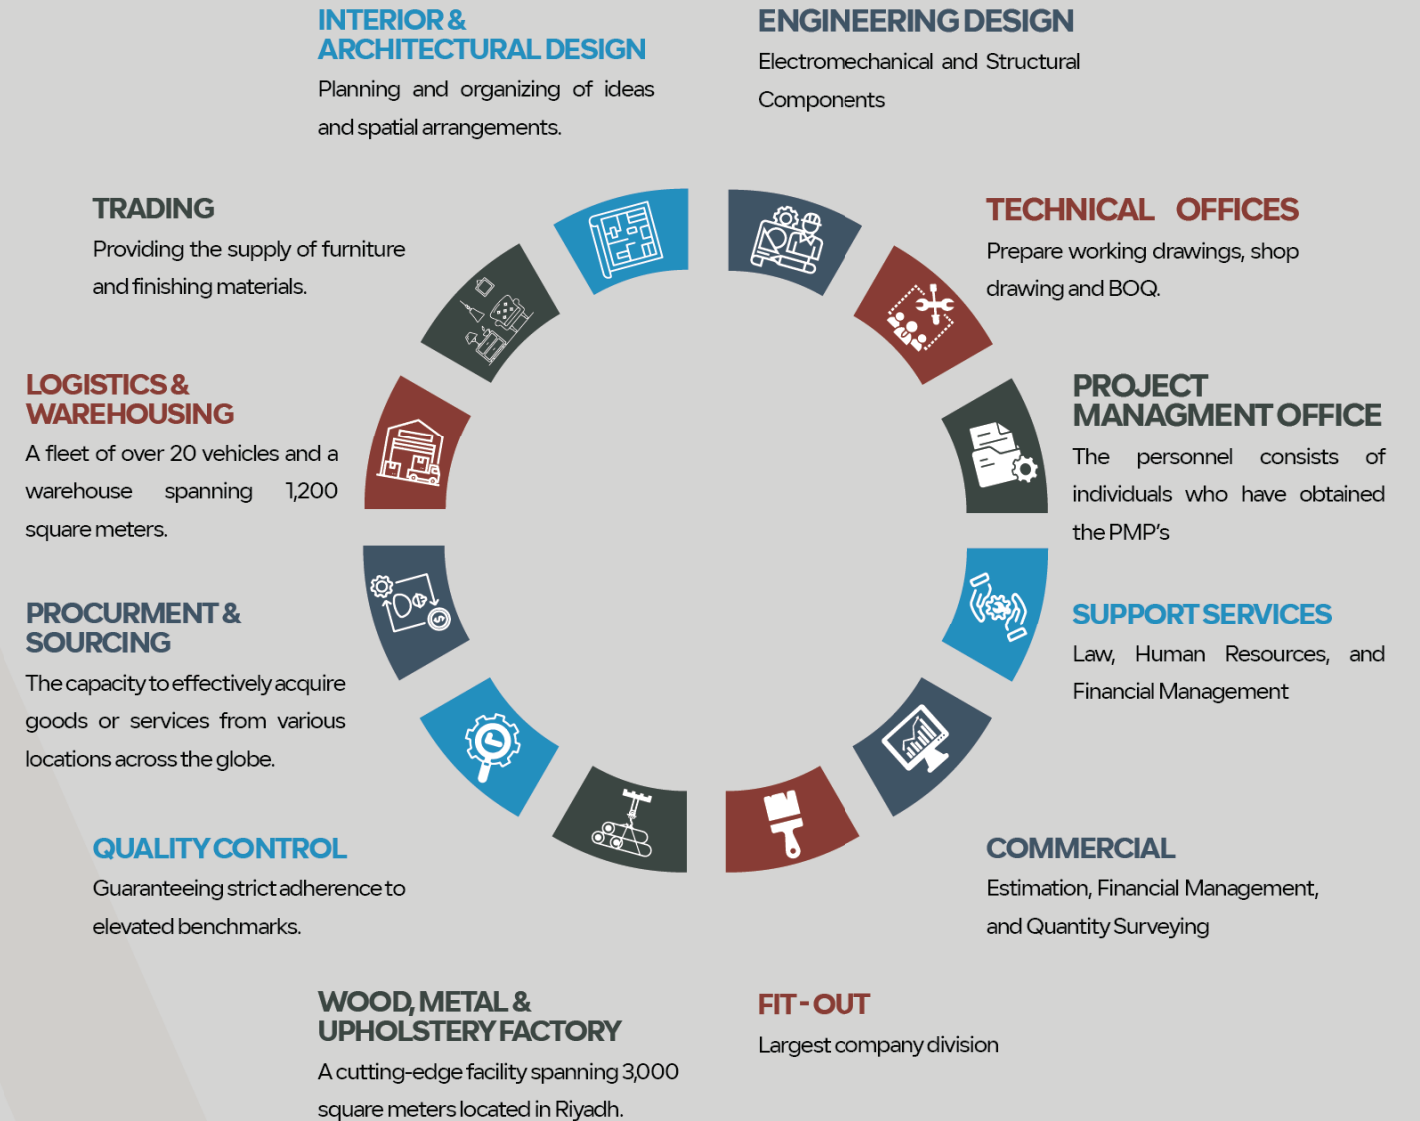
INTERIOR & ARCHITECTURAL DESIGN
Planning and organizing of ideas and spatial arrangements.

ENGINEERING DESIGN
Electromechanical and Structural Components

TRADING
Providing the supply of furniture and finishing materials.

TECHNICAL OFFICES
Prepare working drawings, shop drawing and BOQ.

LOGISTICS & WAREHOUSING
A fleet of over 20 vehicles and a warehouse spanning 1,200 square meters.

PROJECT MANAGMENT OFFICE
The personnel consists of individuals who have obtained the PMP's

PROCURMENT & SOURCING
The capacity to effectively acquire goods or services from various locations across the globe.

SUPPORT SERVICES
Law, Human Resources, and Financial Management

QUALITY CONTROL
Guaranteeing strict adherence to elevated benchmarks.

COMMERCIAL
Estimation, Financial Management, and Quantity Surveying

WOOD, METAL & UPHOLSTERY FACTORY
A cutting-edge facility spanning 3,000 square meters located in Riyadh.

FIT - OUT
Largest company division